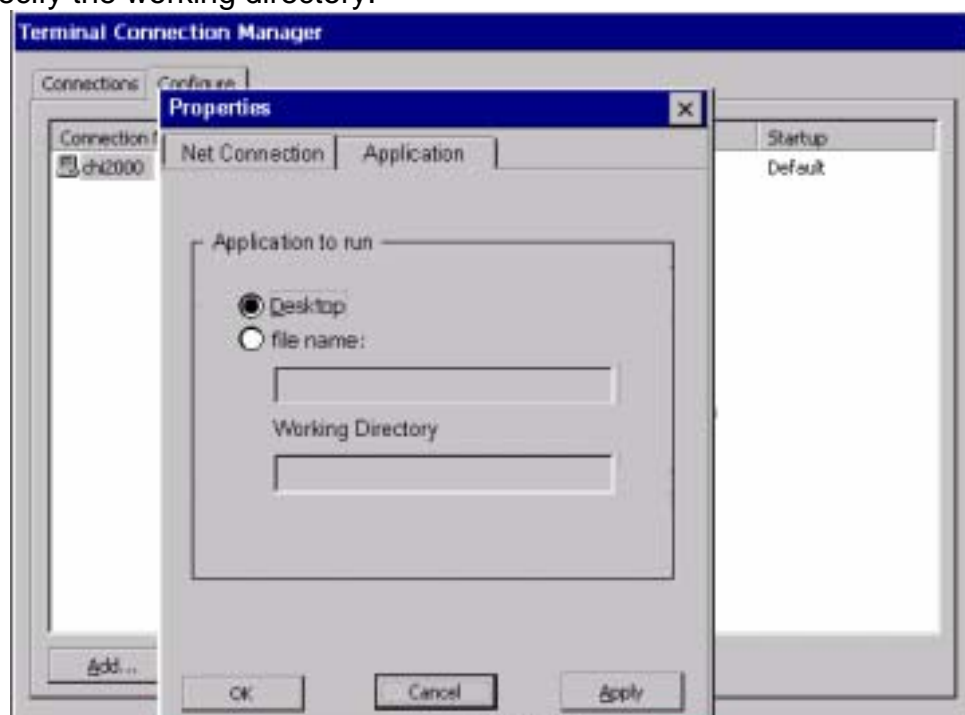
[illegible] the working directory.

Terminal Connection Manager

Connections Configure

Properties

Net Connection Application

Connection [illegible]

chi2000

Startup

Default

Application to run

Desktop

file name:

Working Directory

Add...

OK

Cancel

Apply